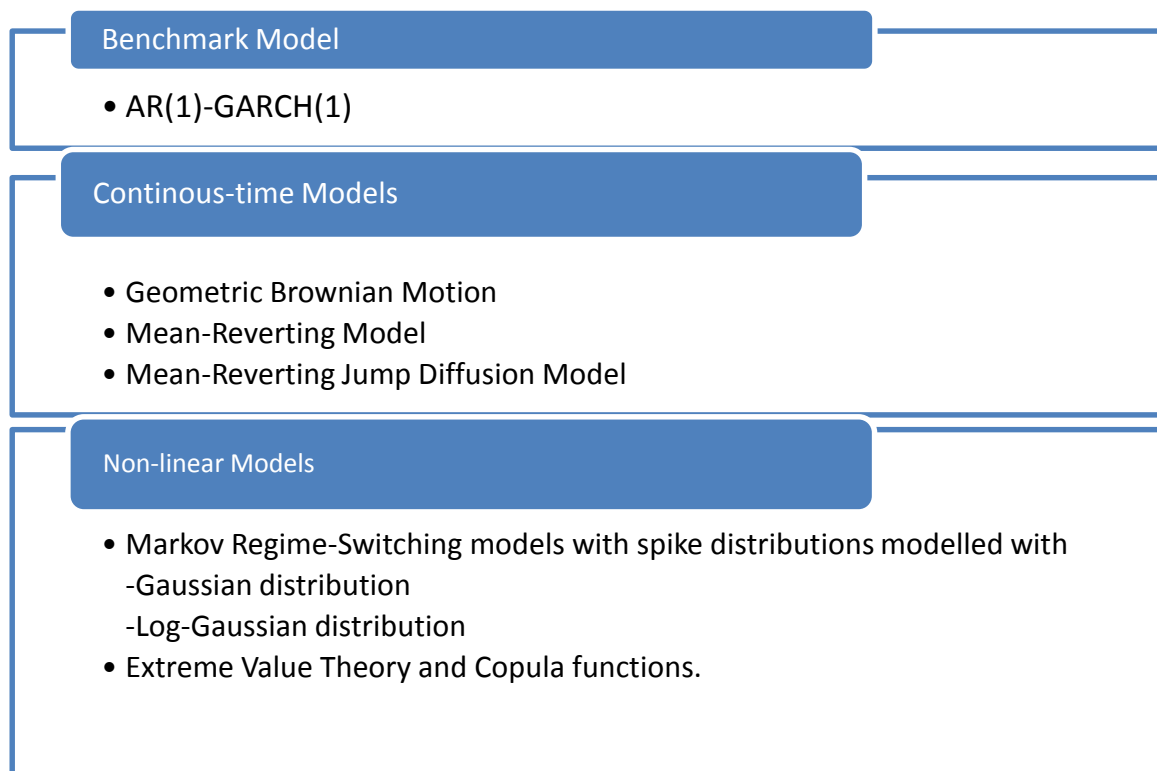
Benchmark Model

• AR(1)-GARCH(1)

Continous-time Models

• Geometric Brownian Motion
• Mean-Reverting Model
• Mean-Reverting Jump Diffusion Model

Non-linear Models

• Markov Regime-Switching models with spike distributions modelled with
-Gaussian distribution
-Log-Gaussian distribution
• Extreme Value Theory and Copula functions.